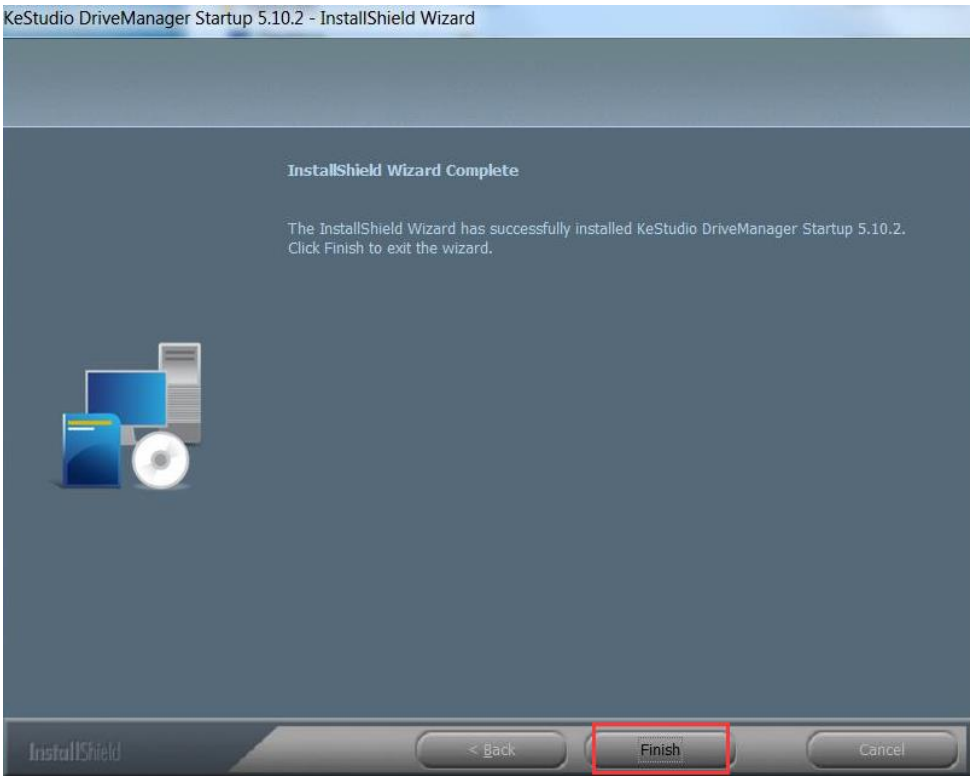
KeStudio DriveManager Startup 5.10.2 - InstallShield Wizard

InstallShield Wizard Complete

The InstallShield Wizard has successfully installed KeStudio DriveManager Startup 5.10.2. Click Finish to exit the wizard.

InstallShield

< Back

Finish

Cancel